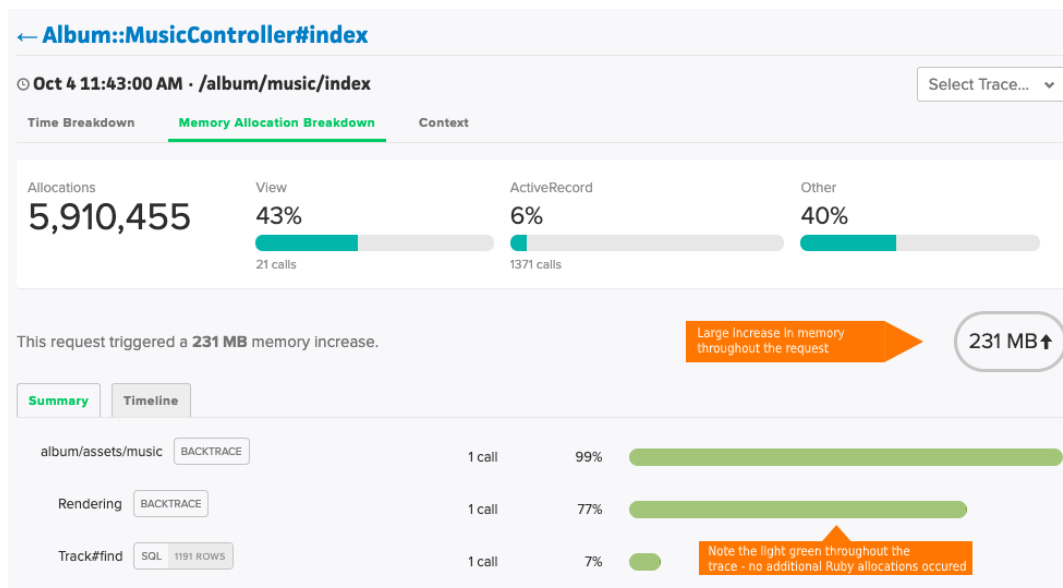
← Album::MusicController#index

Oct 4 11:43:00 AM · /album/music/index

Select Trace...

Time Breakdown Memory Allocation Breakdown Context

Allocations
5,910,455

View
43%
21 calls

ActiveRecord
6%
1371 calls

Other
40%

This request triggered a **231 MB** memory increase.

Large increase in memory throughout the request

231 MB↑

Summary Timeline

| | | | |
|---|---|---|---|
| album/assets/music BACKTRACE | 1 call | 99% | |
| Rendering BACKTRACE | 1 call | 77% | |
| Track#find SQL 1191 ROWS | 1 call | 7% | |

Note the light green throughout the trace - no additional Ruby allocations occured